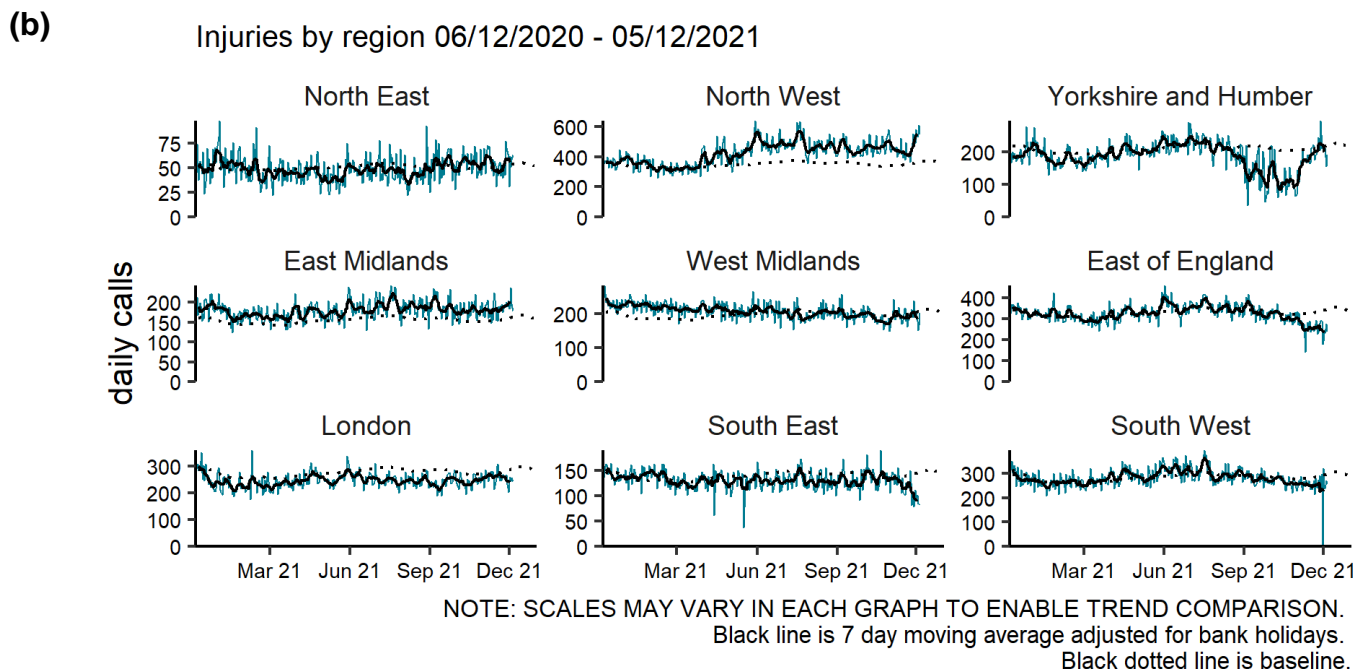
(b)

Injuries by region 06/12/2020 - 05/12/2021

daily calls

North East
75
50
25
0

North West
600
400
200
0

Yorkshire and Humber
200
100
0

East Midlands
200
150
100
50
0

West Midlands
200
100
0

East of England
400
300
200
100
0

London
300
200
100
0
Mar 21 Jun 21 Sep 21 Dec 21

South East
150
100
50
0
Mar 21 Jun 21 Sep 21 Dec 21

South West
300
200
100
0
Mar 21 Jun 21 Sep 21 Dec 21

NOTE: SCALES MAY VARY IN EACH GRAPH TO ENABLE TREND COMPARISON.
Black line is 7 day moving average adjusted for bank holidays.
Black dotted line is baseline.